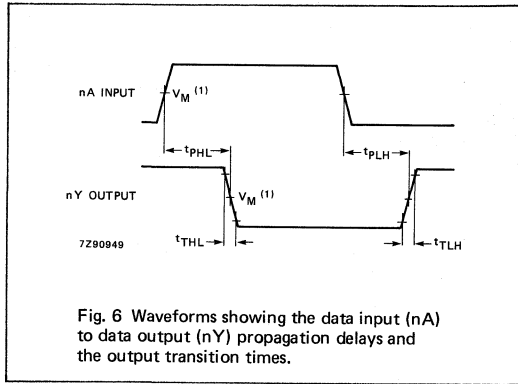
nA INPUT

$V_M$ $^{(1)}$

$t_{PHL}$

$t_{PLH}$

nY OUTPUT

$V_M$ $^{(1)}$

7Z90949

$t_{THL}$

$t_{TLH}$

Fig. 6 Waveforms showing the data input (nA) to data output (nY) propagation delays and the output transition times.